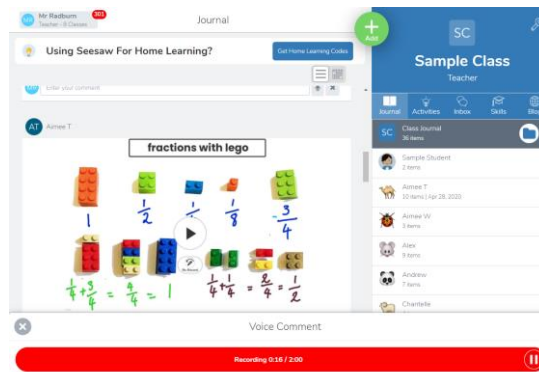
Mr Radburn
Teacher - 6 Classes
305
Journal
Add
SC
Sample Class
Teacher

Using Seesaw For Home Learning?
Get Home Learning Codes

Enter your comment

AT Aimee T

fractions with lego

1
$\frac{1}{2}$
$\frac{1}{4}$
$\frac{1}{8}$
$\frac{3}{4}$

$\frac{1}{4}+\frac{3}{4}=\frac{4}{4}=1$
$\frac{1}{4}+\frac{1}{4}=\frac{2}{4}=\frac{1}{2}$

Journal
Activities
Inbox
Skills
Blog

SC Class Journal
36 items

Sample Student
2 items

Aimee T
10 items | Apr 28, 2020

Aimee W
3 items

Alex
5 items

Andrew
7 items

Chantelle

Voice Comment

Recording 0:16 / 2:00